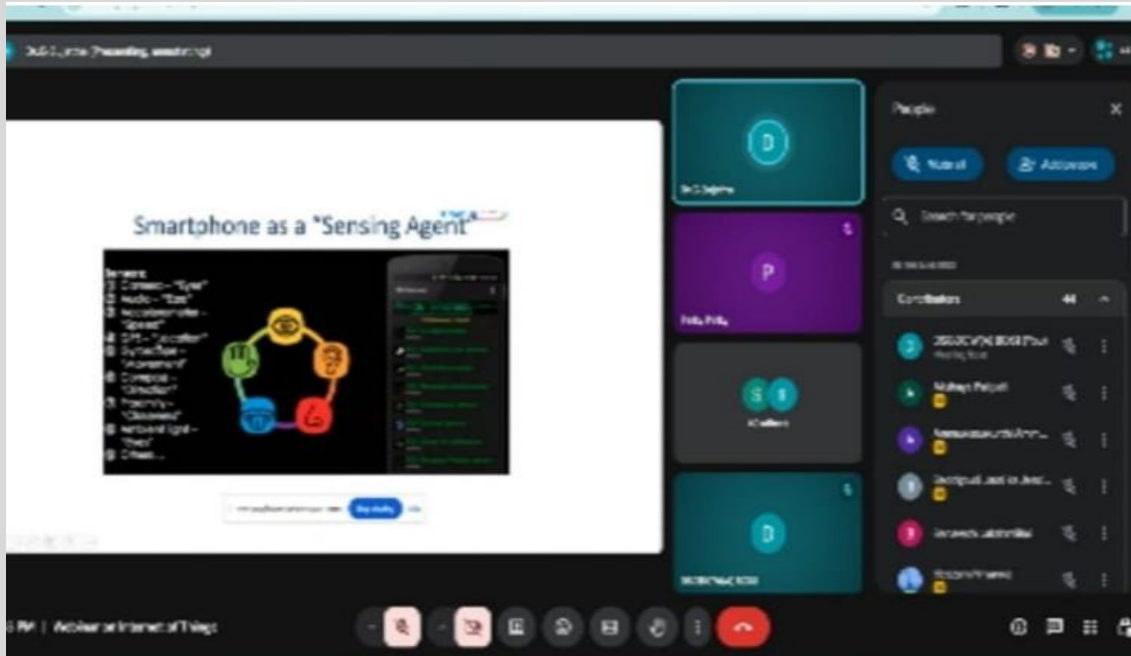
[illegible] (Presenting, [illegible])

Smartphone as a "Sensing Agent"

Sensors:
1. Camera – "Eyes"
2. Audio – "Ears"
3. Accelerometer – "Speed"
4. GPS – "Location"
5. Gyroscope – "Movement"
6. Compass – "Direction"
7. Proximity – "Closeness"
8. Ambient light – "Eyes"
9. Others...

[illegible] Stop sharing

People
Mute all
Add people
Search for people
Contributors 44

D
P
S
D

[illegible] PM | Webinar on Internet of Things